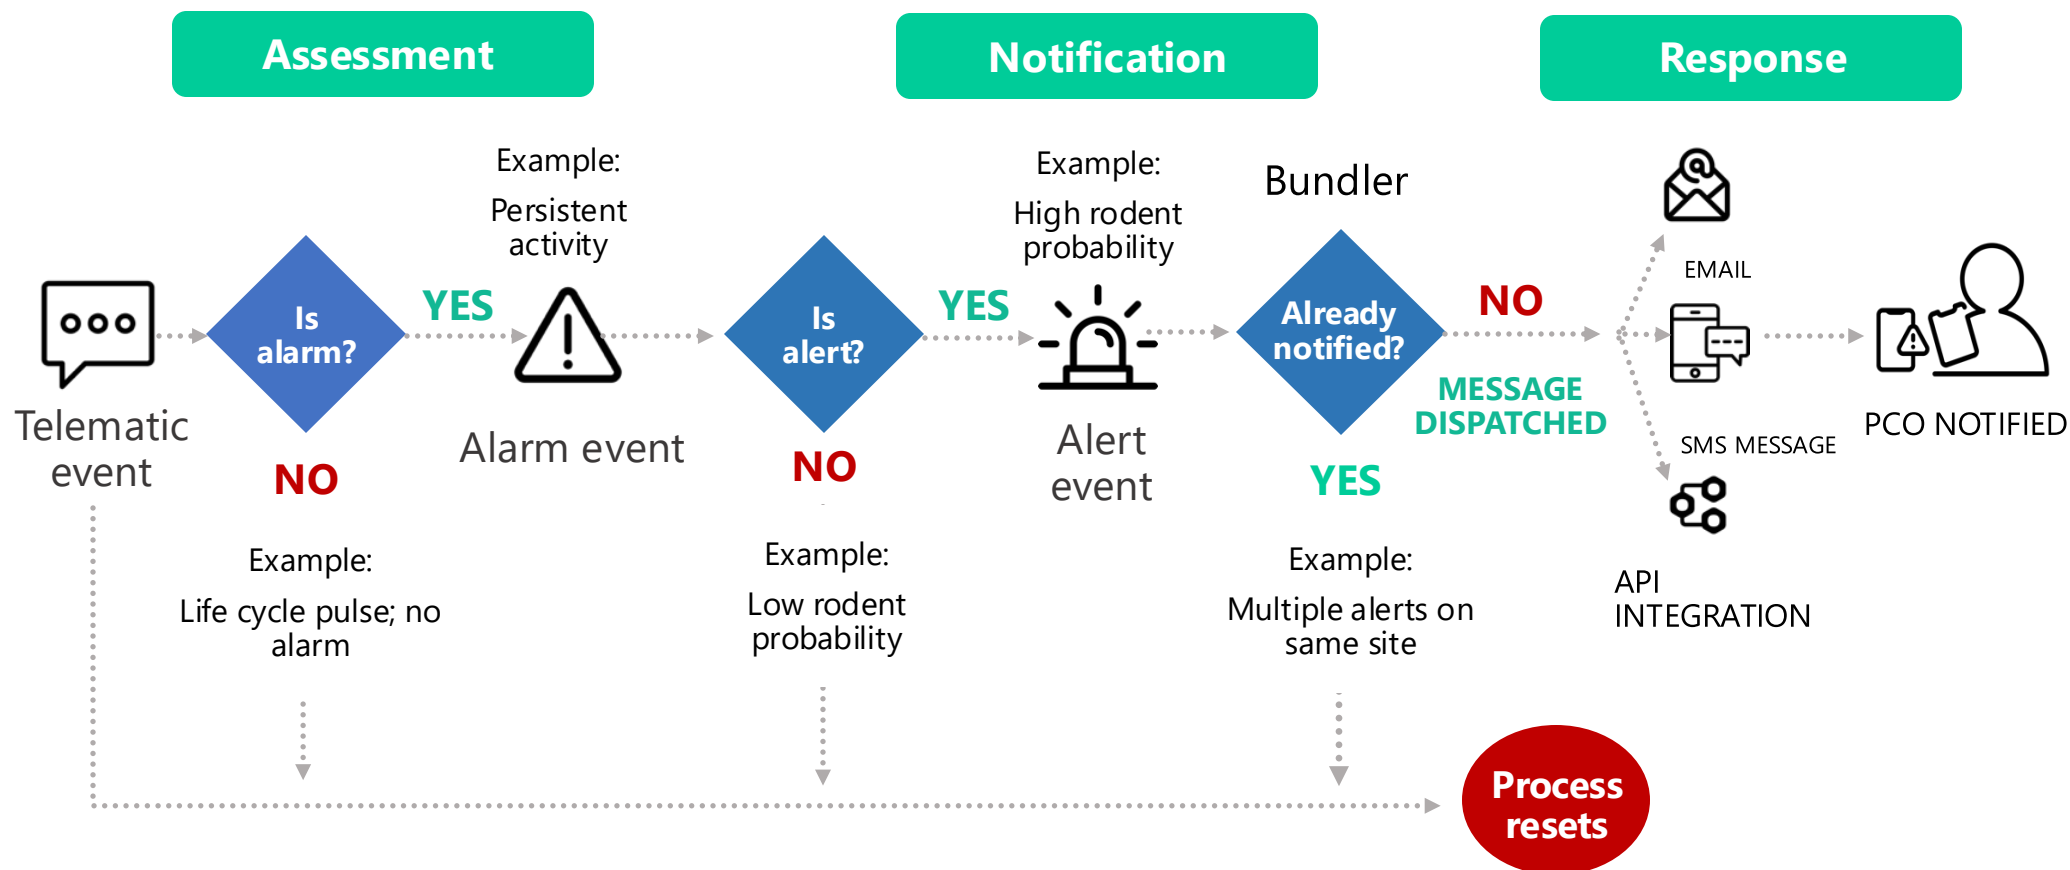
Assessment

Notification

Response

Telematic event

Is alarm?

NO

Example:

Life cycle pulse; no alarm

YES

Example:

Persistent activity

Alarm event

Is alert?

NO

Example:

Low rodent probability

YES

Example:

High rodent probability

Alert event

Bundler

Already notified?

YES

Example:

Multiple alerts on same site

NO

MESSAGE DISPATCHED

EMAIL

SMS MESSAGE

API INTEGRATION

PCO NOTIFIED

Process resets